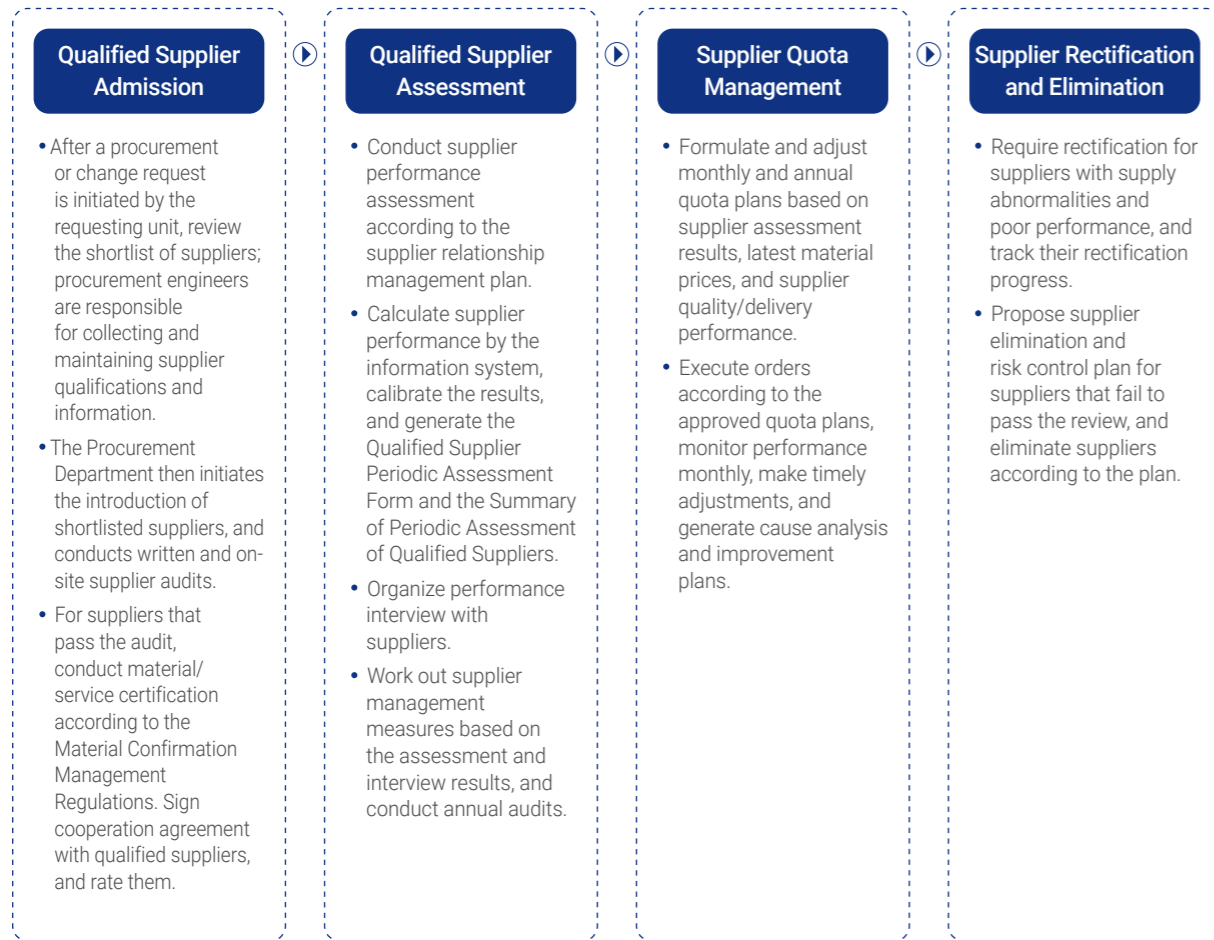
Qualified Supplier Admission

• After a procurement or change request is initiated by the requesting unit, review the shortlist of suppliers; procurement engineers are responsible for collecting and maintaining supplier qualifications and information.

• The Procurement Department then initiates the introduction of shortlisted suppliers, and conducts written and on-site supplier audits.

• For suppliers that pass the audit, conduct material/service certification according to the Material Confirmation Management Regulations. Sign cooperation agreement with qualified suppliers, and rate them.

Qualified Supplier Assessment

• Conduct supplier performance assessment according to the supplier relationship management plan.

• Calculate supplier performance by the information system, calibrate the results, and generate the Qualified Supplier Periodic Assessment Form and the Summary of Periodic Assessment of Qualified Suppliers.

• Organize performance interview with suppliers.

• Work out supplier management measures based on the assessment and interview results, and conduct annual audits.

Supplier Quota Management

• Formulate and adjust monthly and annual quota plans based on supplier assessment results, latest material prices, and supplier quality/delivery performance.

• Execute orders according to the approved quota plans, monitor performance monthly, make timely adjustments, and generate cause analysis and improvement plans.

Supplier Rectification and Elimination

• Require rectification for suppliers with supply abnormalities and poor performance, and track their rectification progress.

• Propose supplier elimination and risk control plan for suppliers that fail to pass the review, and eliminate suppliers according to the plan.